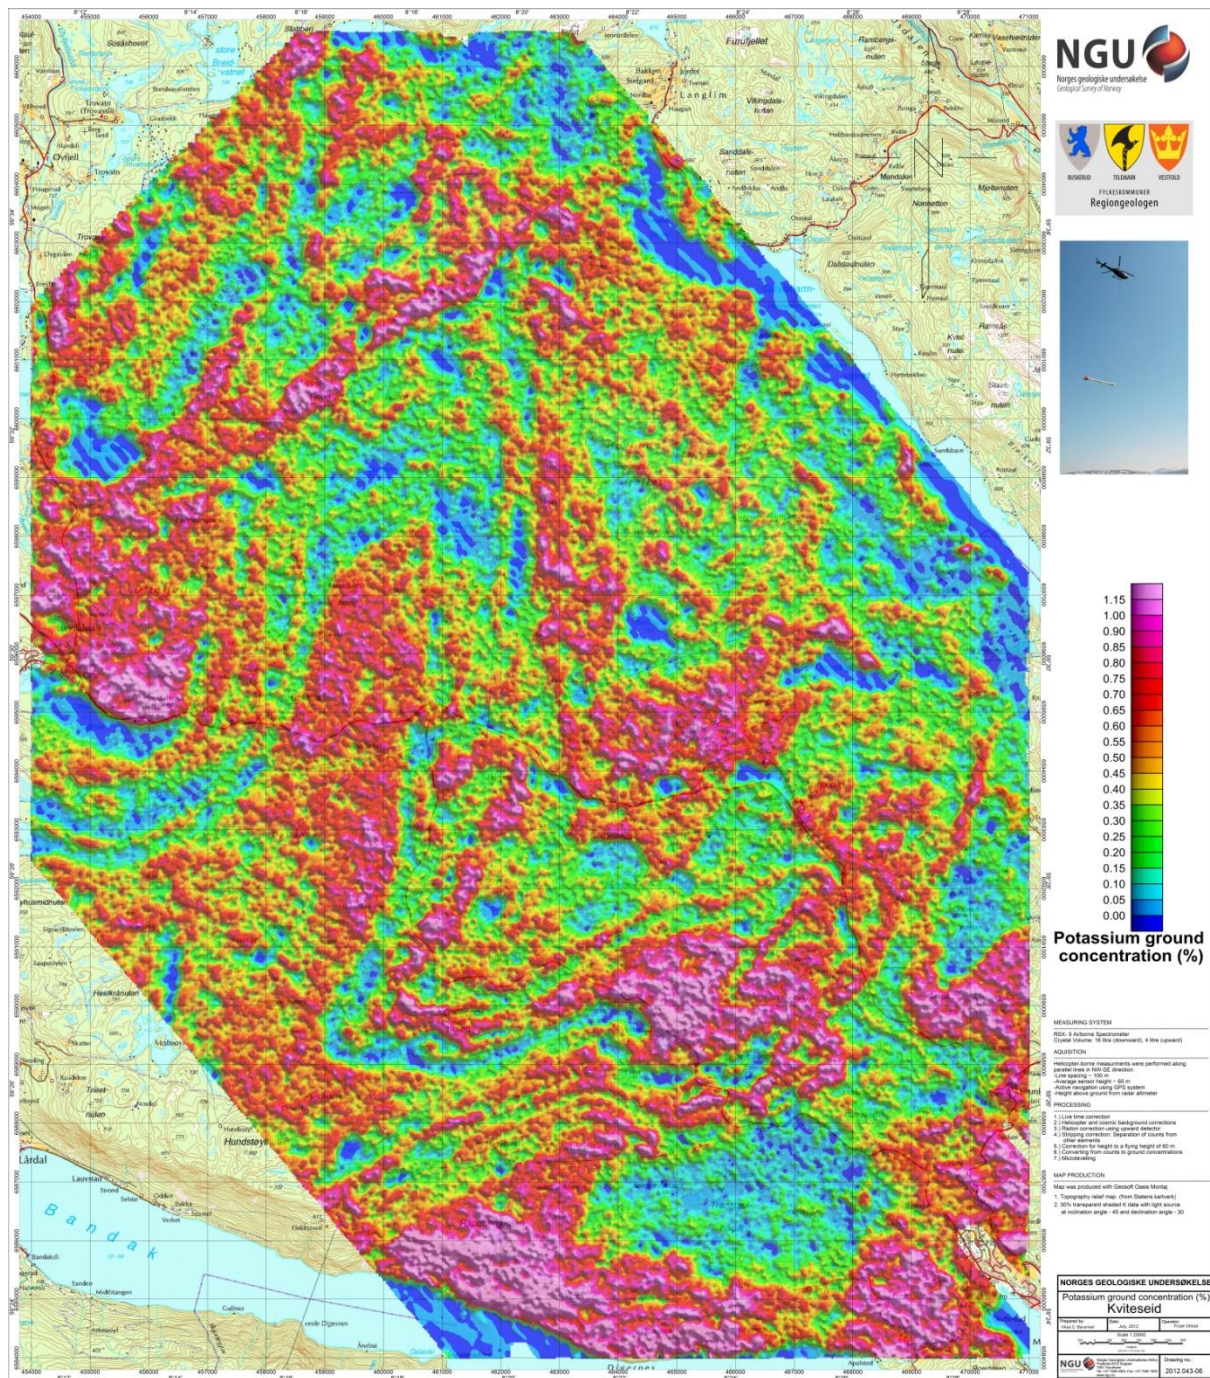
NGU
Norges geologiske undersøkelse
Geological Survey of Norway

BUSKERUD TELEMARK VESTFOLD
FYLKESKOMMUNER
Regiongeologen

1.15
1.00
0.90
0.85
0.80
0.75
0.70
0.65
0.60
0.55
0.50
0.45
0.40
0.35
0.30
0.25
0.20
0.15
0.10
0.05
0.00

Potassium ground concentration (%)

MEASURING SYSTEM
RSX-5 Airborne Spectrometer
Crystal Volume: 16 litre (downward), 4 litre (upward)

AQUISITION
Helicopter-borne measurements were performed along parallel lines in NW-SE direction.
-Line spacing ~ 100 m
-Average sensor height ~ 65 m
-Active navigation using GPS system
-Height above ground from radar altimeter

PROCESSING
1.) Live time correction
2.) Helicopter and cosmic background corrections
3.) Radon correction using upward detector
4.) Stripping correction: Separation of counts from other elements
5.) Correction for height to a flying height of 60 m
6.) Converting from counts to ground concentrations
7.) Microlevelling

MAP PRODUCTION
Map was produced with Geosoft Oasis Montaj
1. Topography relief map (from Statens kartverk)
2. 30% transparent shaded K data with light source at inclination angle - 45 and declination angle - 30

NORGES GEOLOGISKE UNDERSØKELSE
Potassium ground concentration (%)
Kviteseid
Drawing no.:
2012.043-06

454000 455000 456000 457000 458000 459000 460000 461000 462000 463000 464000 465000 466000 467000 468000 469000 470000 471000

Sisjåshovet Stubbeli Furufjellet Rancerga-nuten Bakken Sidgard Langlim Vikingdals-nuten Trovatn Øyfjell Sanddals-nuten Mendaken Nonsetton Dalstaulnuten Kviteseid Hundstøyl Lårdal Bandak Lauvstad Strand Veiket Sanden Midtitangen Gullnes Dalsvei Digernes Heskfarnuten Ravnsås Stavn nuten